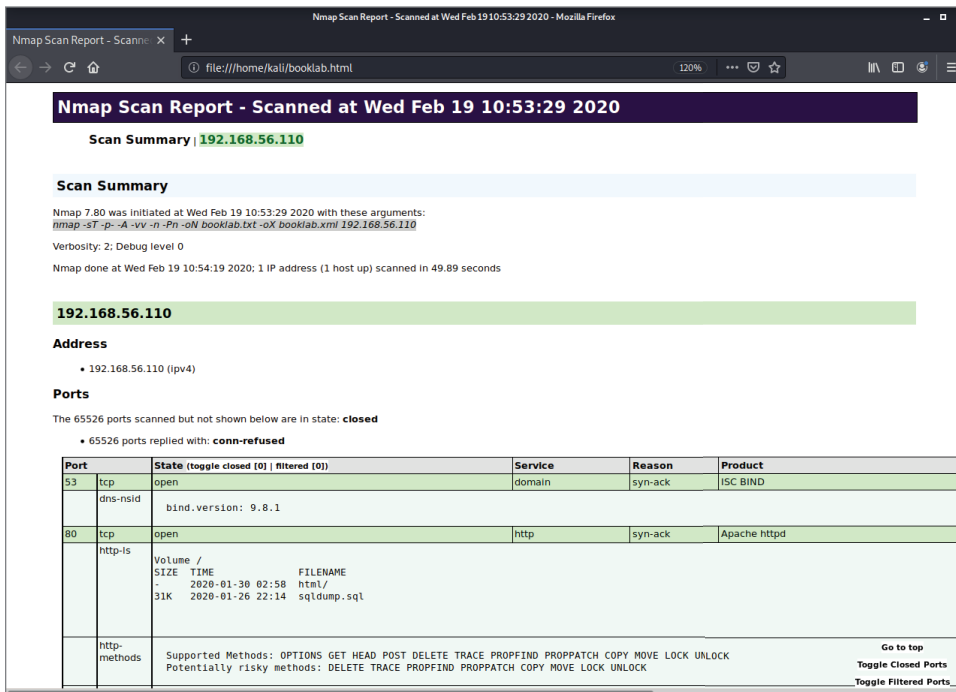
Nmap Scan Report - Scanned at Wed Feb 19 10:53:29 2020 - Mozilla Firefox

Nmap Scan Report - Scanne ×  +

file:///home/kali/booklab.html  120%

Nmap Scan Report - Scanned at Wed Feb 19 10:53:29 2020

Scan Summary | 192.168.56.110

Scan Summary

Nmap 7.80 was initiated at Wed Feb 19 10:53:29 2020 with these arguments:
nmap -sT -p- -A -vv -n -Pn -oN booklab.txt -oX booklab.xml 192.168.56.110

Verbosity: 2; Debug level 0

Nmap done at Wed Feb 19 10:54:19 2020; 1 IP address (1 host up) scanned in 49.89 seconds

192.168.56.110

Address

• 192.168.56.110 (ipv4)

Ports

The 65526 ports scanned but not shown below are in state: closed

• 65526 ports replied with: conn-refused

| Port | | State (toggle closed [0] \| filtered [0]) | Service | Reason | Product |
|---|---|---|---|---|---|
| 53 | tcp | open | domain | syn-ack | ISC BIND |
| | dns-nsid | bind.version: 9.8.1 | | | |
| 80 | tcp | open | http | syn-ack | Apache httpd |
| | http-ls | Volume / SIZE TIME FILENAME - 2020-01-30 02:58 html/ 31K 2020-01-26 22:14 sqldump.sql | | | |
| | http-methods | Supported Methods: OPTIONS GET HEAD POST DELETE TRACE PROPFIND PROPPATCH COPY MOVE LOCK UNLOCK Potentially risky methods: DELETE TRACE PROPFIND PROPPATCH COPY MOVE LOCK UNLOCK | | | |

Go to top
Toggle Closed Ports
Toggle Filtered Ports